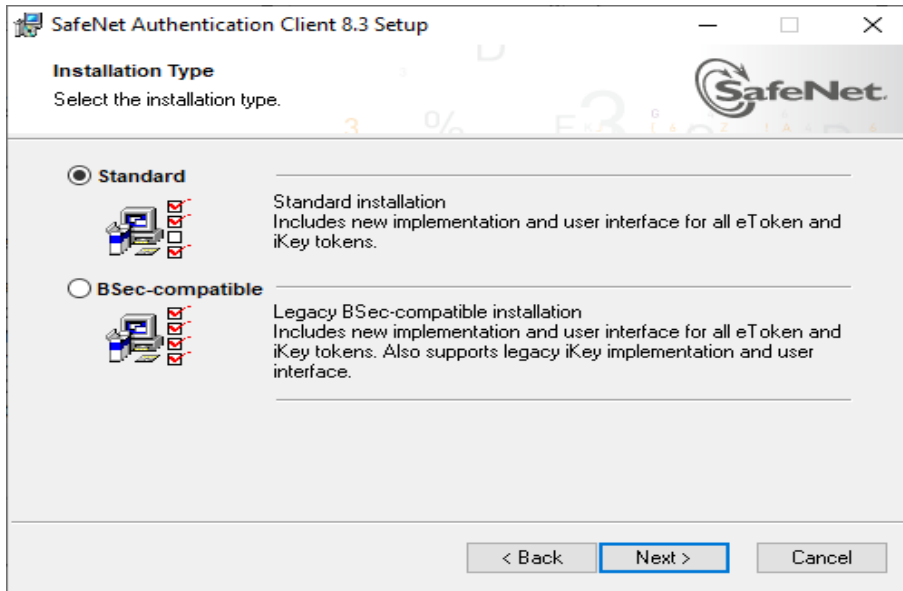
SafeNet Authentication Client 8.3 Setup

Installation Type
Select the installation type.

SafeNet.

Standard

Standard installation
Includes new implementation and user interface for all eToken and iKey tokens.

BSec-compatible

Legacy BSec-compatible installation
Includes new implementation and user interface for all eToken and iKey tokens. Also supports legacy iKey implementation and user interface.

< Back
Next >
Cancel